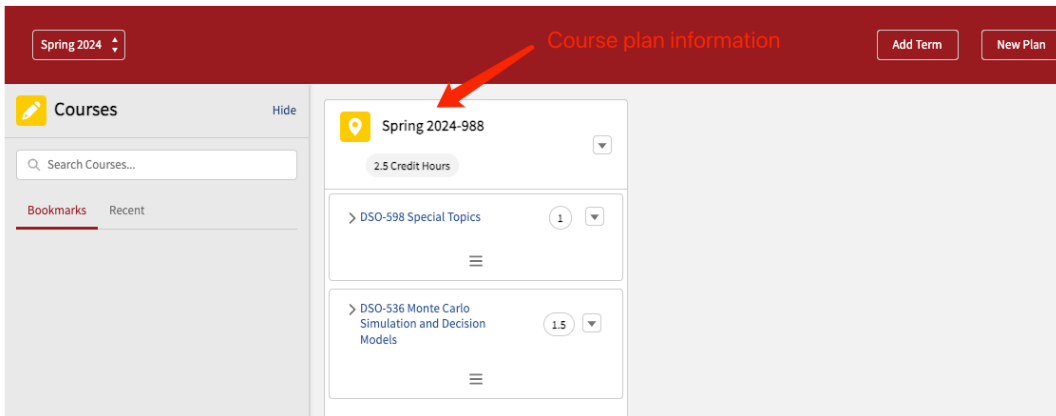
Spring 2024

Course plan information

Add Term

New Plan

Courses

Hide

Search Courses...

Bookmarks

Recent

Spring 2024-988

2.5 Credit Hours

DSO-598 Special Topics

1

DSO-536 Monte Carlo Simulation and Decision Models

1.5